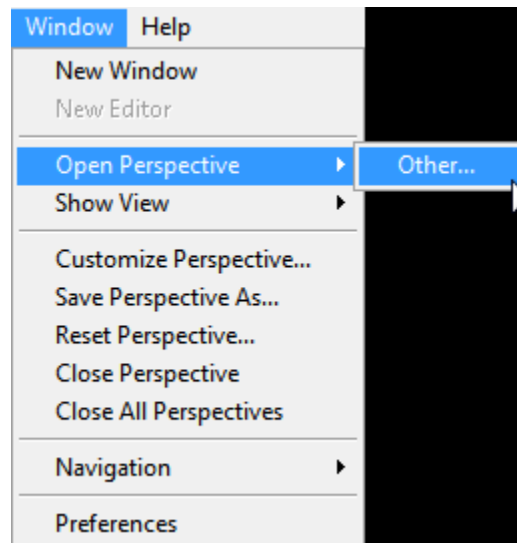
Window Help

New Window
New Editor

Open Perspective
Other...
Show View

Customize Perspective...
Save Perspective As...
Reset Perspective...
Close Perspective
Close All Perspectives

Navigation

Preferences